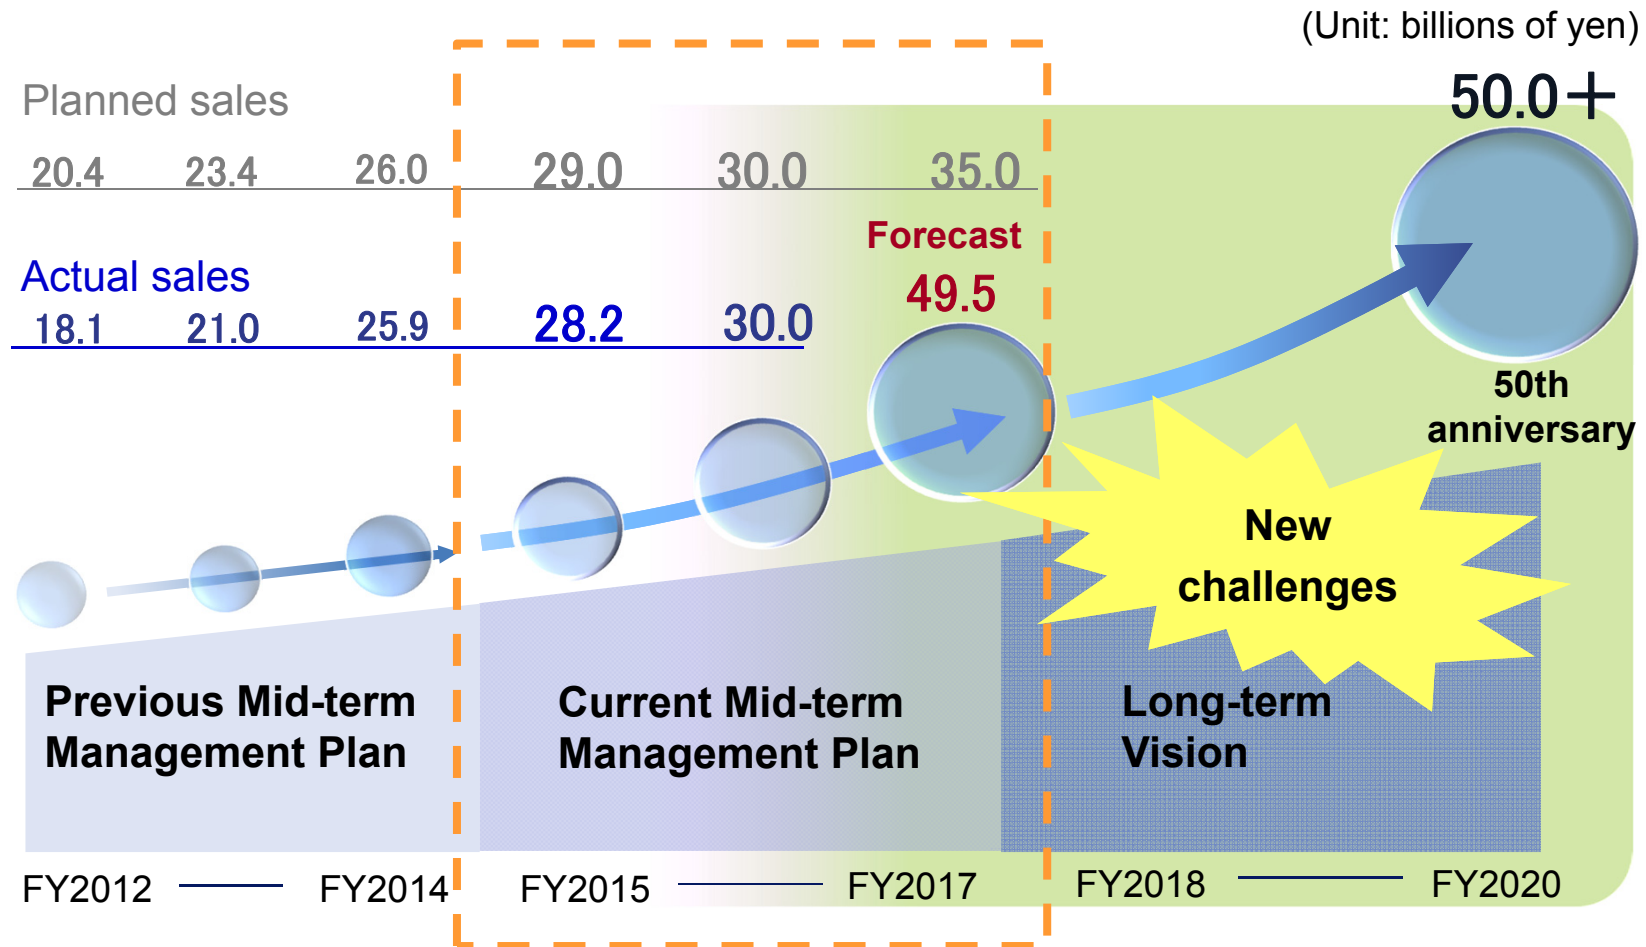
(Unit: billions of yen)

50.0＋

Planned sales

20.4 23.4 26.0 29.0 30.0 35.0

Actual sales

18.1 21.0 25.9 28.2 30.0

Forecast
49.5

50th anniversary

New challenges

Previous Mid-term Management Plan

Current Mid-term Management Plan

Long-term Vision

FY2012 FY2014 FY2015 FY2017 FY2018 FY2020